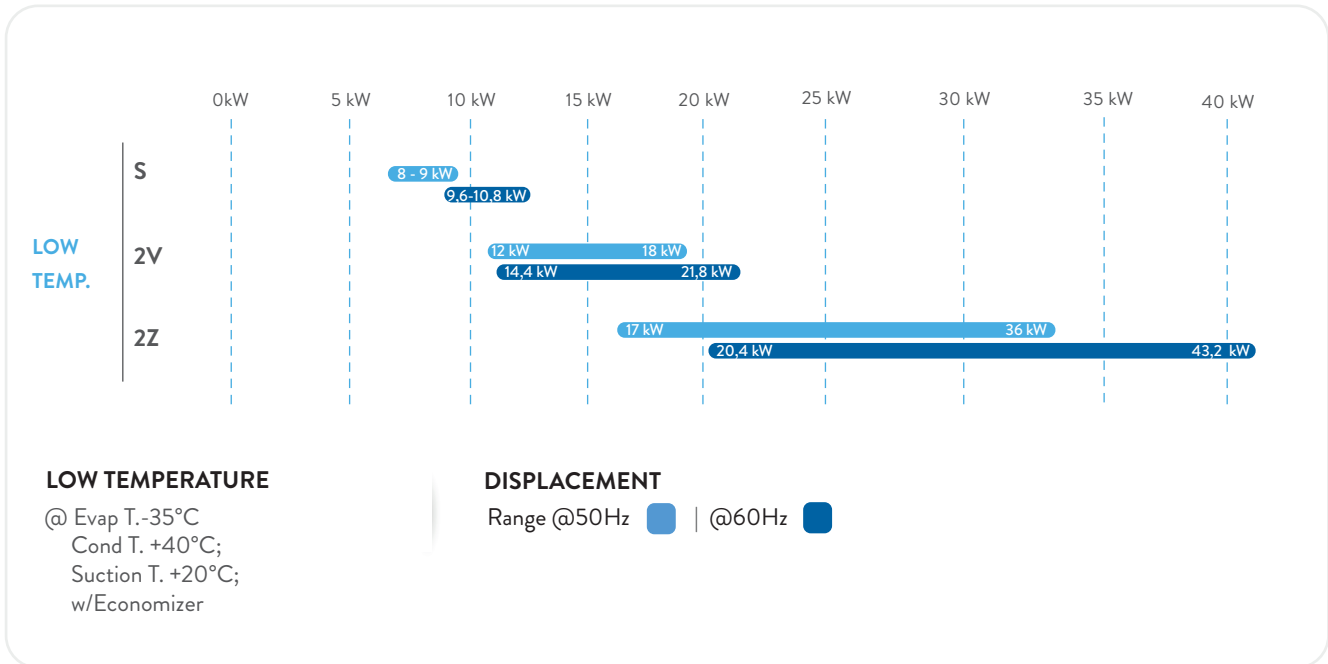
0kW 5 kW 10 kW 15 kW 20 kW 25 kW 30 kW 35 kW 40 kW

LOW TEMP.

S
8 - 9 kW
9,6-10,8 kW

2V
12 kW 18 kW
14,4 kW 21,8 kW

2Z
17 kW 36 kW
20,4 kW 43,2 kW

LOW TEMPERATURE
@ Evap T.-35°C
Cond T. +40°C;
Suction T. +20°C;
w/Economizer

DISPLACEMENT
Range @50Hz | @60Hz